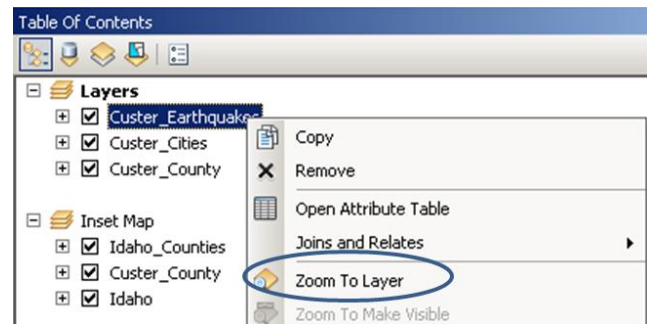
Table Of Contents

Layers
Custer_Earthquakes
Custer_Cities
Custer_County

Inset Map
Idaho_Counties
Custer_County
Idaho

Copy
Remove
Open Attribute Table
Joins and Relates
Zoom To Layer
Zoom To Make Visible